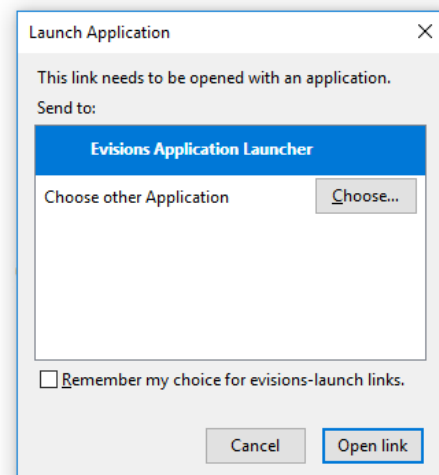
Launch Application

This link needs to be opened with an application.
Send to:

Evisions Application Launcher

Choose other Application

Choose...

Remember my choice for evisions-launch links.

Cancel

Open link